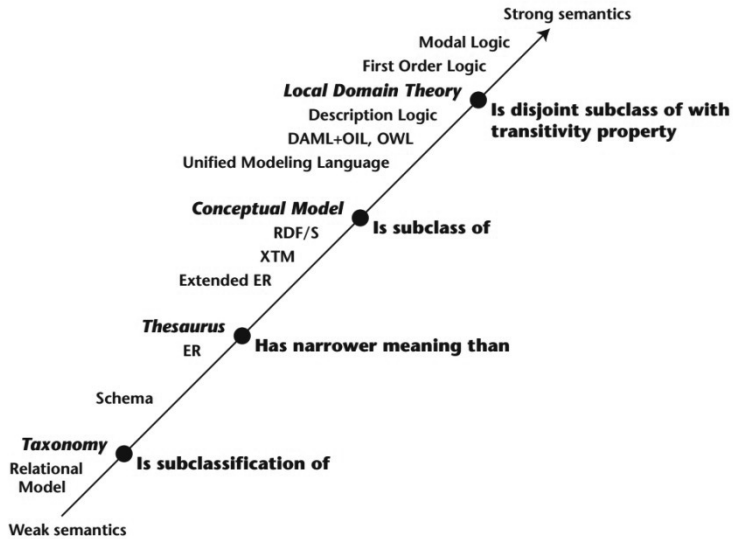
Strong semantics

Modal Logic

First Order Logic

Local Domain Theory

Is disjoint subclass of with transitivity property

Description Logic

DAML+OIL, OWL

Unified Modeling Language

Conceptual Model

Is subclass of

RDF/S

XTM

Extended ER

Thesaurus

ER

Has narrower meaning than

Schema

Taxonomy

Relational Model

Is subclassification of

Weak semantics